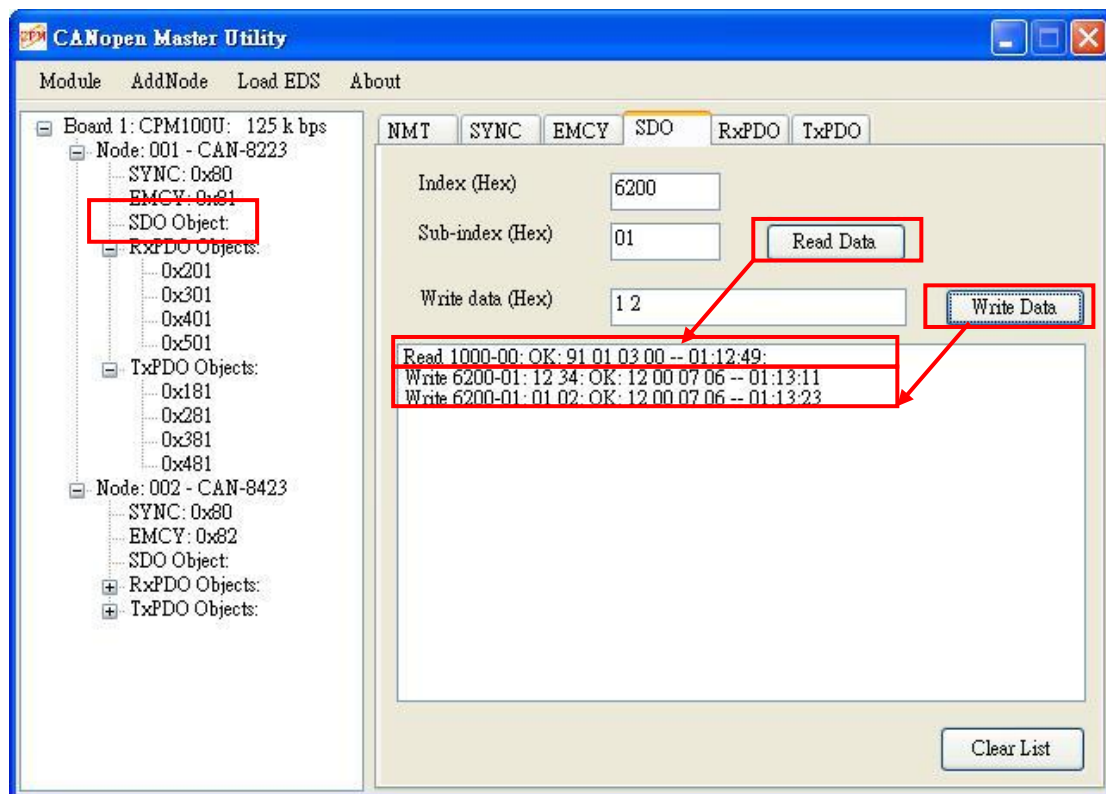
CPM CANopen Master Utility

Module AddNode Load EDS About

Board 1: CPM100U: 125 k bps
Node: 001 - CAN-8223
SYNC: 0x80
EMCY: 0x81
SDO Object:
RxPDO Objects:
0x201
0x301
0x401
0x501
TxPDO Objects:
0x181
0x281
0x381
0x481
Node: 002 - CAN-8423
SYNC: 0x80
EMCY: 0x82
SDO Object:
RxPDO Objects:
TxPDO Objects:

NMT SYNC EMCY SDO RxPDO TxPDO

Index (Hex) 6200
Sub-index (Hex) 01
Read Data
Write data (Hex) 1 2
Write Data

Read 1000-00: OK: 91 01 03 00 -- 01:12:49:
Write 6200-01: 12 34: OK: 12 00 07 06 -- 01:13:11
Write 6200-01: 01 02: OK: 12 00 07 06 -- 01:13:23

Clear List